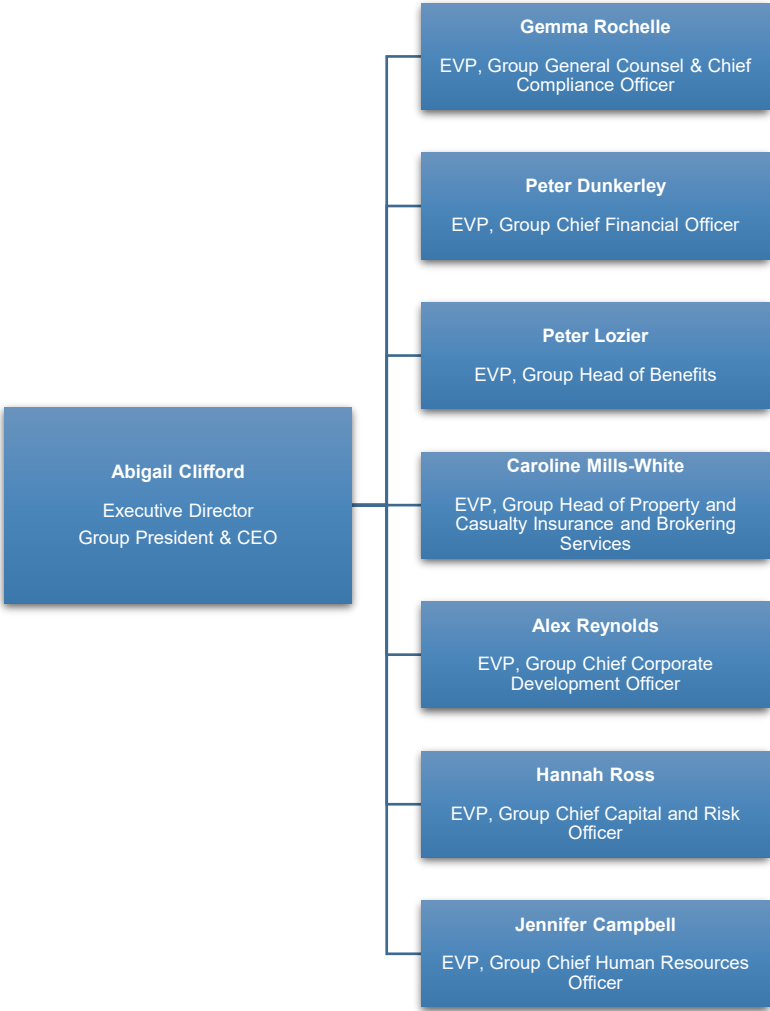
Abigail Clifford

Executive Director
Group President & CEO

Gemma Rochelle

EVP, Group General Counsel & Chief Compliance Officer

Peter Dunkerley

EVP, Group Chief Financial Officer

Peter Lozier

EVP, Group Head of Benefits

Caroline Mills-White

EVP, Group Head of Property and Casualty Insurance and Brokering Services

Alex Reynolds

EVP, Group Chief Corporate Development Officer

Hannah Ross

EVP, Group Chief Capital and Risk Officer

Jennifer Campbell

EVP, Group Chief Human Resources Officer